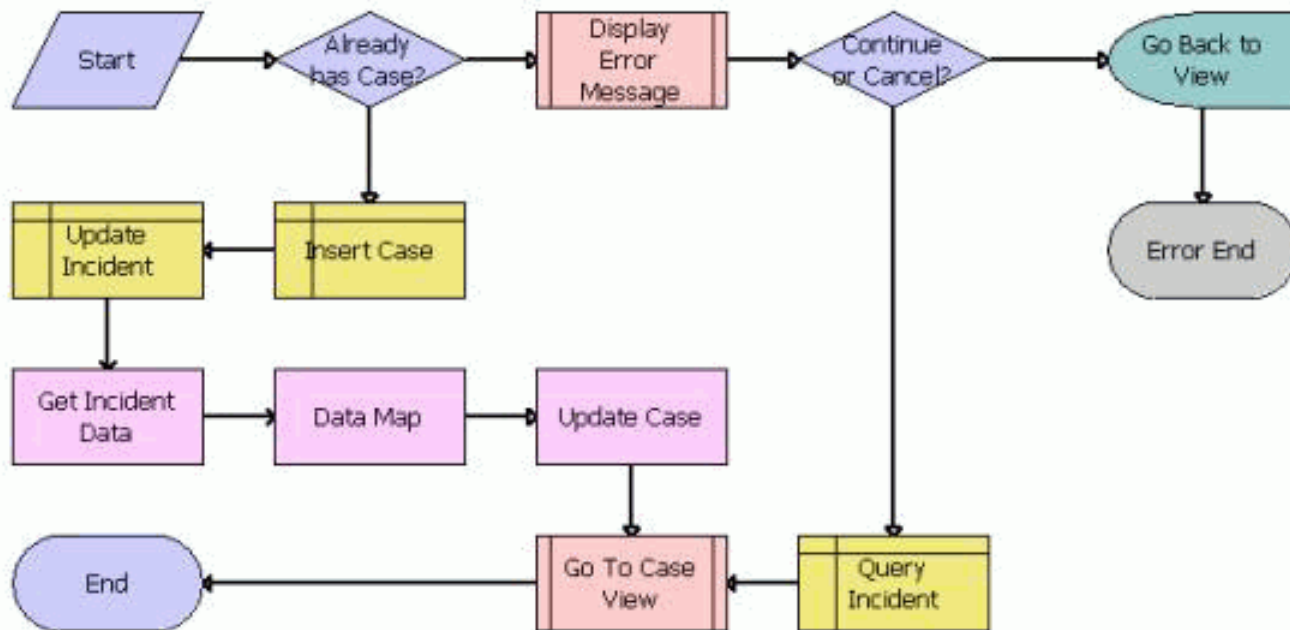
Start

Already has Case?

Display Error Message

Continue or Cancel?

Go Back to View

Update Incident

Insert Case

Error End

Get Incident Data

Data Map

Update Case

End

Go To Case View

Query Incident